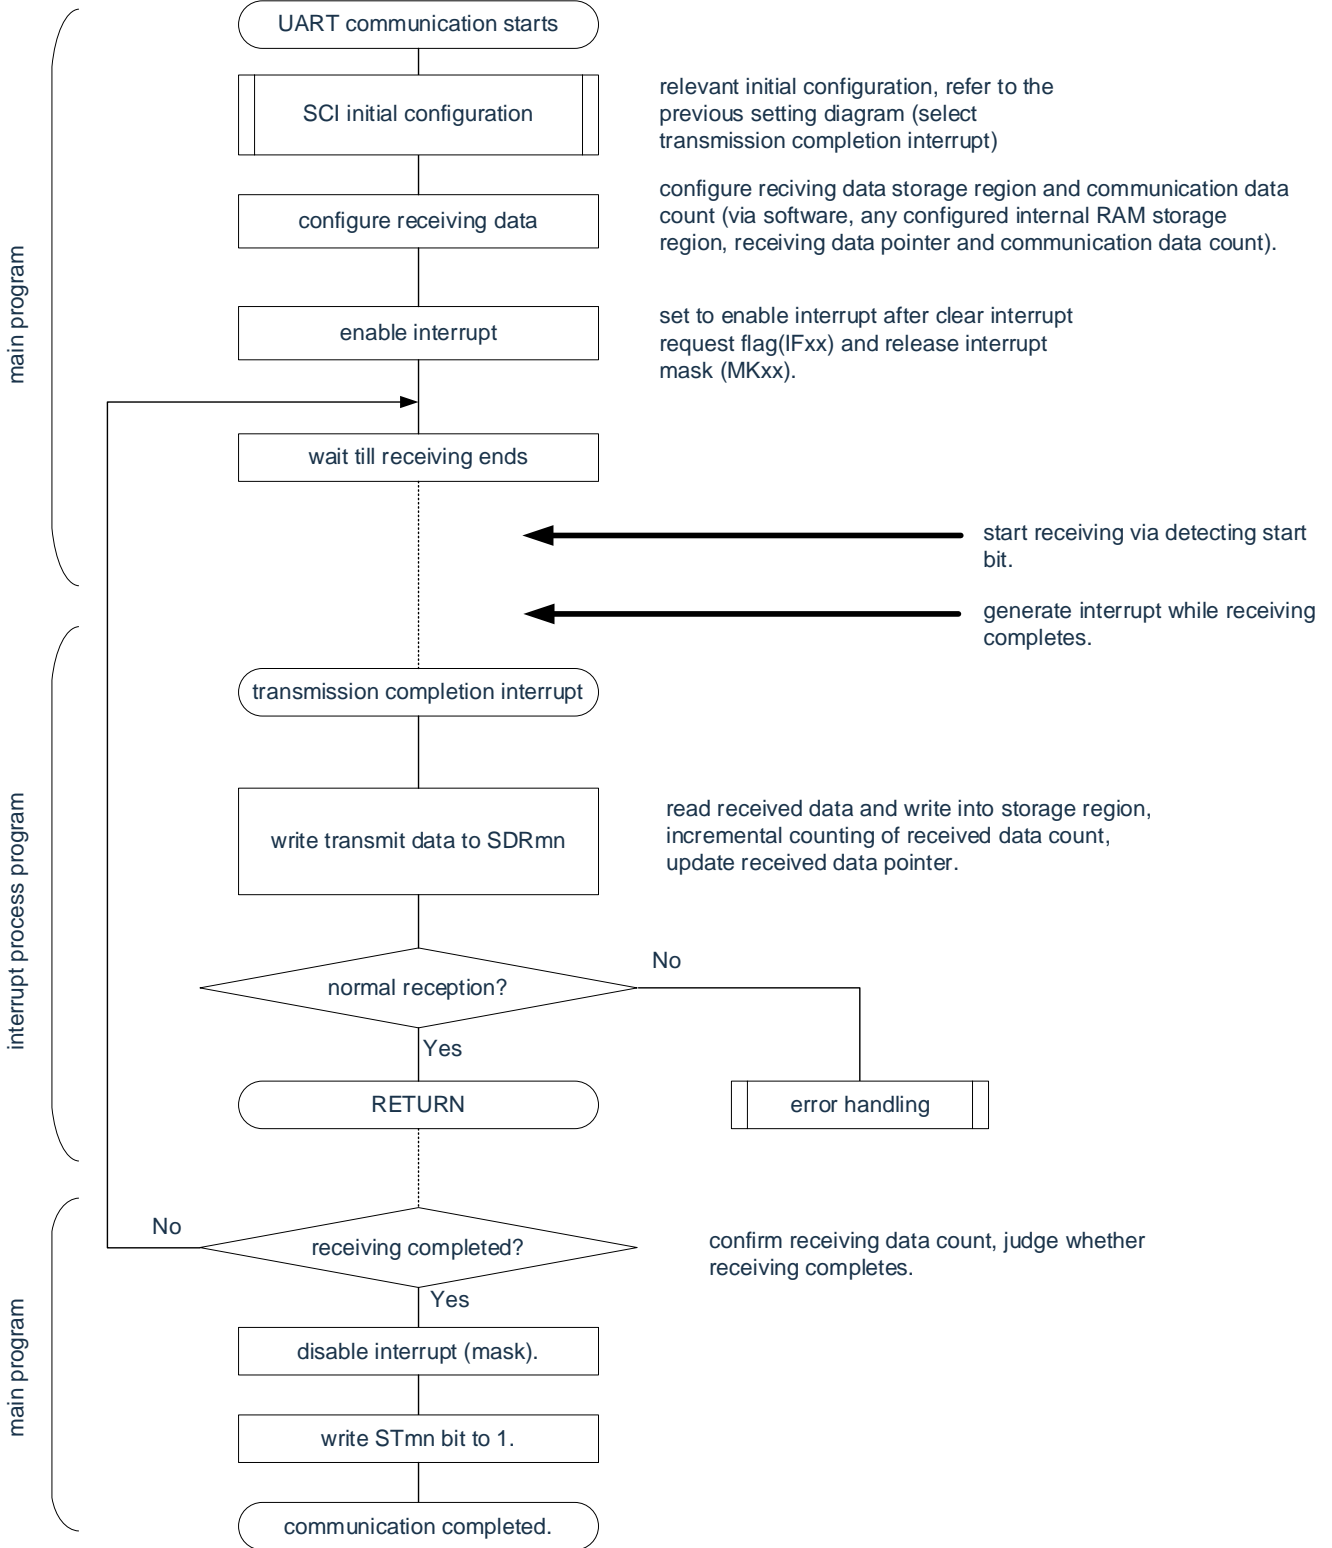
main program

UART communication starts

SCI initial configuration

relevant initial configuration, refer to the previous setting diagram (select transmission completion interrupt)

configure receiving data

configure reciving data storage region and communication data count (via software, any configured internal RAM storage region, receiving data pointer and communication data count).

enable interrupt

set to enable interrupt after clear interrupt request flag(IFxx) and release interrupt mask (MKxx).

wait till receiving ends

start receiving via detecting start bit.

generate interrupt while receiving completes.

interrupt process program

transmission completion interrupt

write transmit data to SDRmn

read received data and write into storage region, incremental counting of received data count, update received data pointer.

normal reception?

No

Yes

RETURN

error handling

main program

No

receiving completed?

confirm receiving data count, judge whether receiving completes.

Yes

disable interrupt (mask).

write STmn bit to 1.

communication completed.